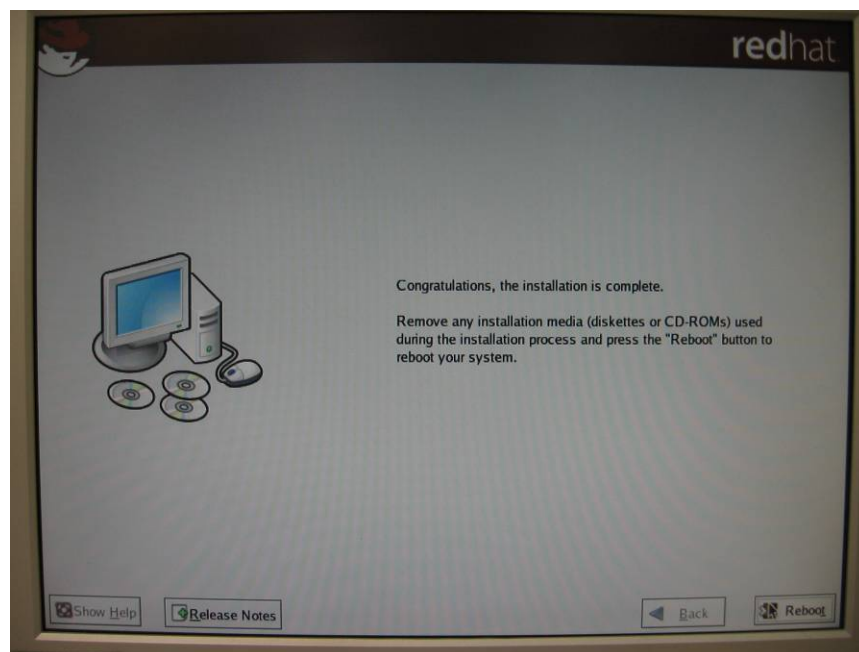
redhat

Congratulations, the installation is complete.

Remove any installation media (diskettes or CD-ROMs) used during the installation process and press the "Reboot" button to reboot your system.

Show Help

Release Notes

Back

Reboot